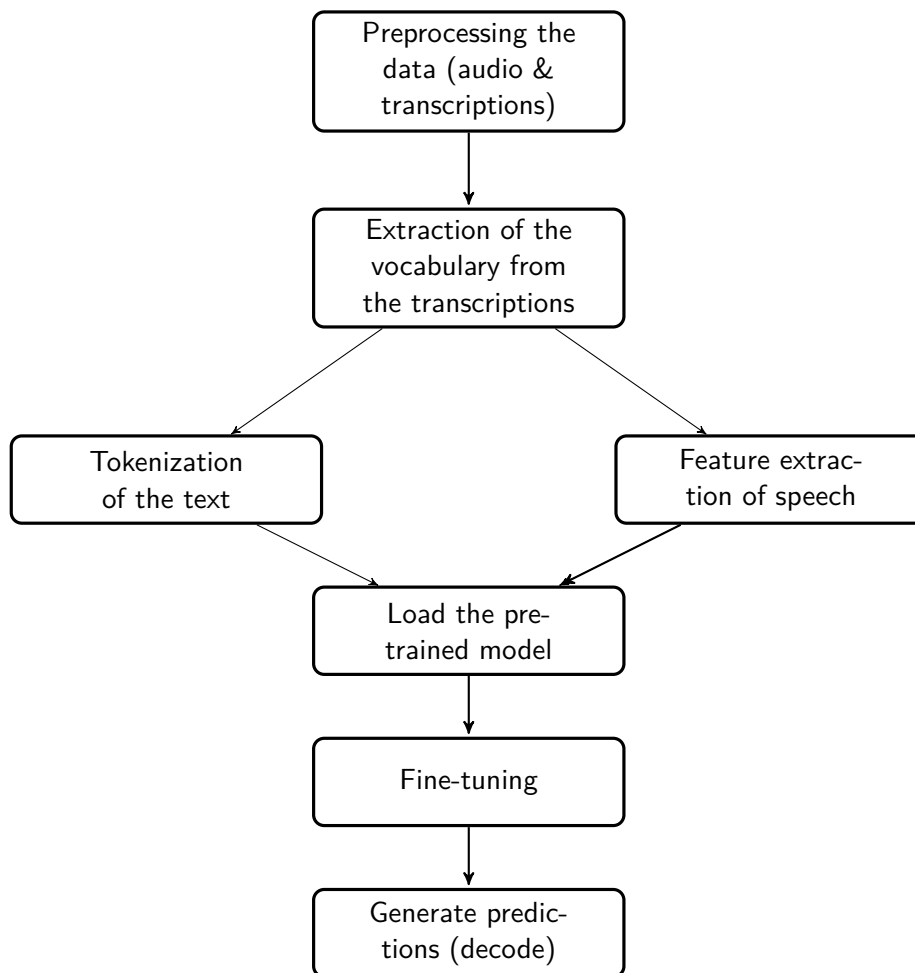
Preprocessing the data (audio & transcriptions)

Extraction of the vocabulary from the transcriptions

Tokenization of the text

Feature extraction of speech

Load the pretrained model

Fine-tuning

Generate predictions (decode)